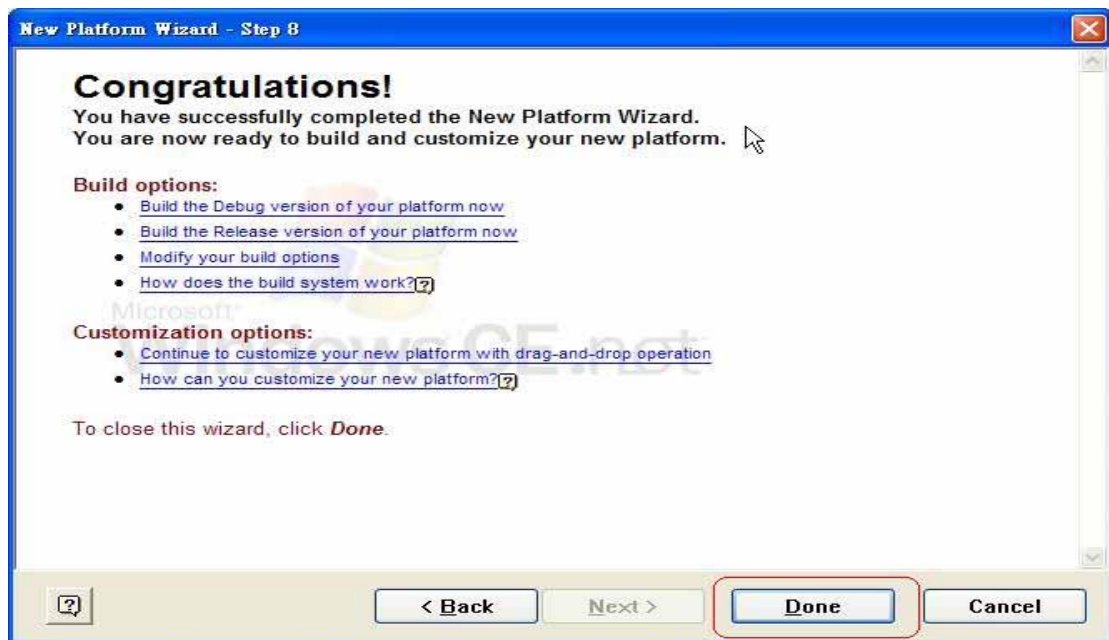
New Platform Wizard - Step 8

Congratulations!
You have successfully completed the New Platform Wizard.
You are now ready to build and customize your new platform.

Build options:
- Build the Debug version of your platform now
- Build the Release version of your platform now
- Modify your build options
- How does the build system work?

Microsoft
Windows CE.net

Customization options:
- Continue to customize your new platform with drag-and-drop operation
- How can you customize your new platform?

To close this wizard, click ***Done***.

< Back | Next > | Done | Cancel